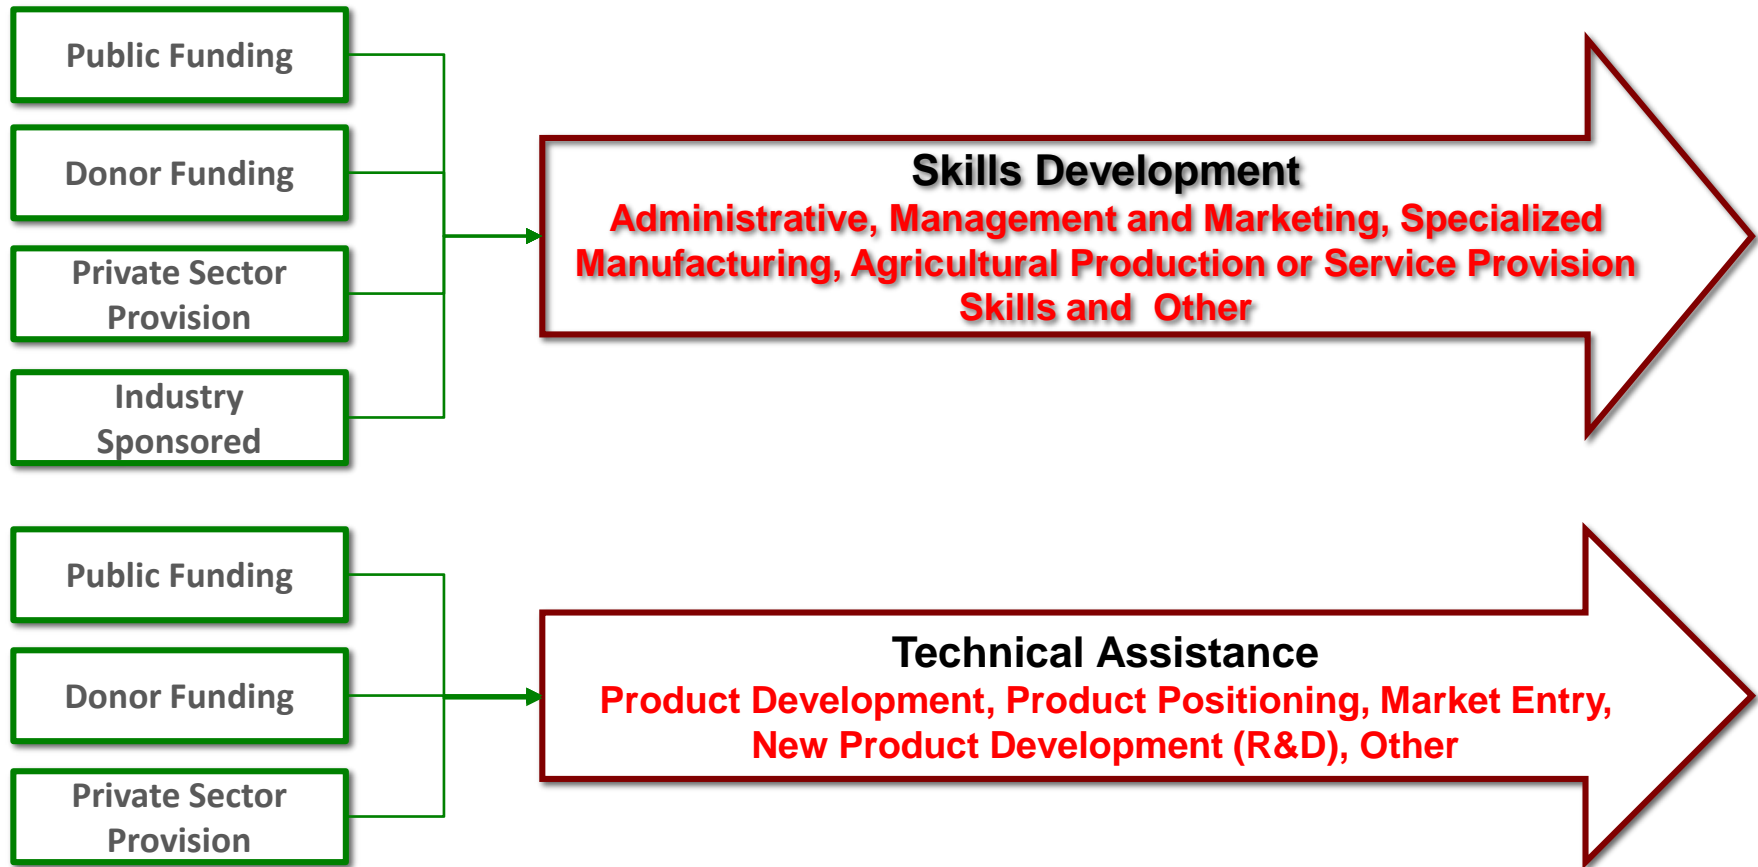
Public Funding

Donor Funding

Private Sector Provision

Industry Sponsored

Skills Development

Administrative, Management and Marketing, Specialized Manufacturing, Agricultural Production or Service Provision Skills and Other

Public Funding

Donor Funding

Private Sector Provision

Technical Assistance

Product Development, Product Positioning, Market Entry, New Product Development (R&D), Other